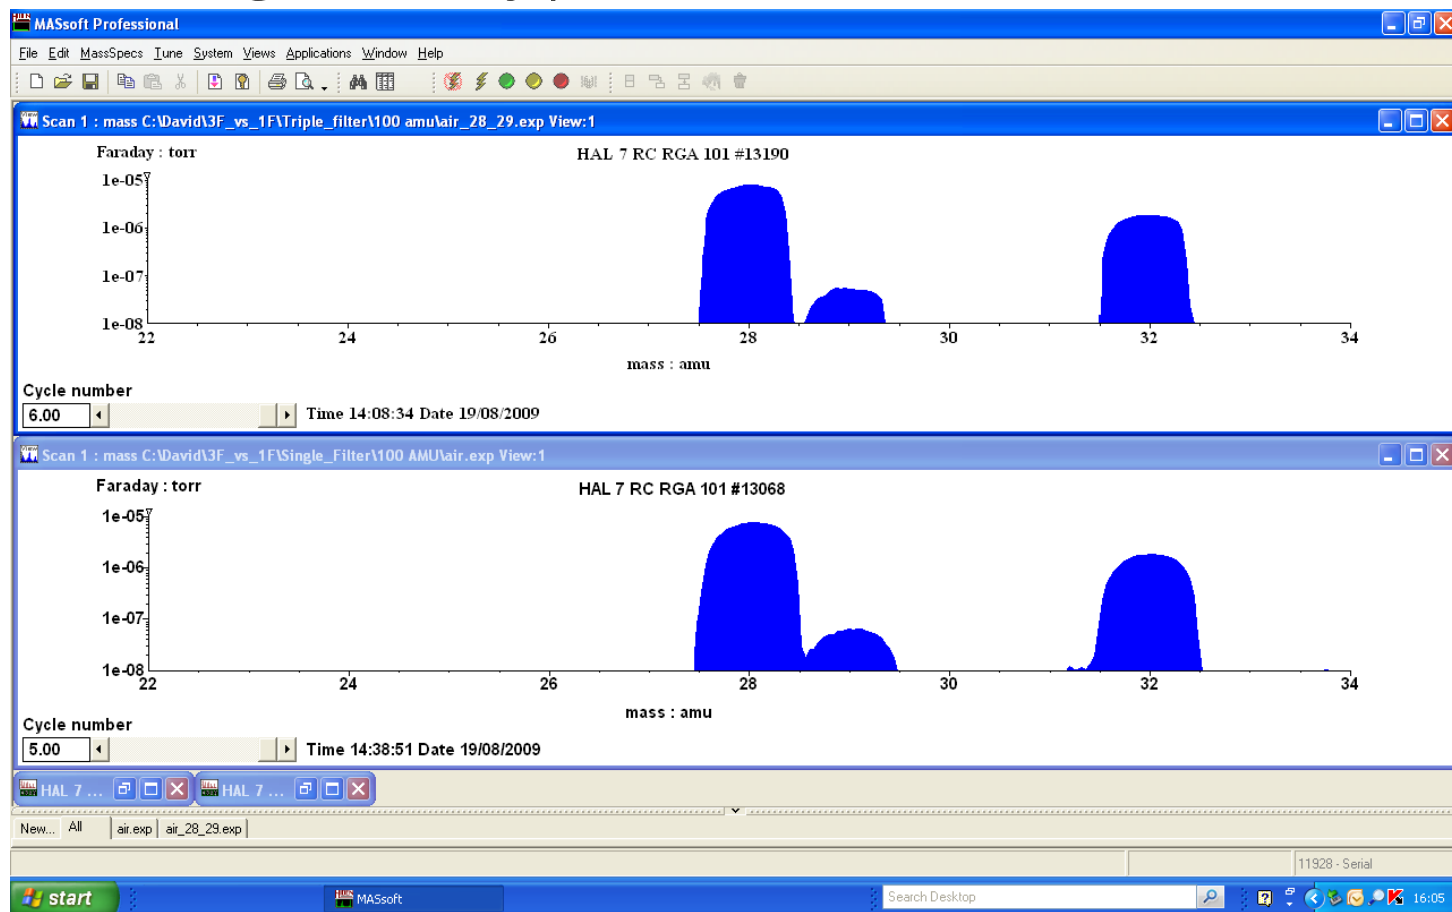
MASsoft Professional

File Edit MassSpecs Tune System Views Applications Window Help

Scan 1 : mass C:\David\3F_vs_1F\Triple_filter\100 amu\air_28_29.exp View:1

Faraday : torr

HAL 7 RC RGA 101 #13190

1e-05
1e-06
1e-07
1e-08

22 24 26 28 30 32 34

mass : amu

Cycle number

6.00

Time 14:08:34 Date 19/08/2009

Scan 1 : mass C:\David\3F_vs_1F\Single_Filter\100 AMU\air.exp View:1

Faraday : torr

HAL 7 RC RGA 101 #13068

1e-05
1e-06
1e-07
1e-08

22 24 26 28 30 32 34

mass : amu

Cycle number

5.00

Time 14:38:51 Date 19/08/2009

HAL 7 ... HAL 7 ...

New... All air.exp air_28_29.exp

11928 - Serial

start MASsoft Search Desktop 16:05